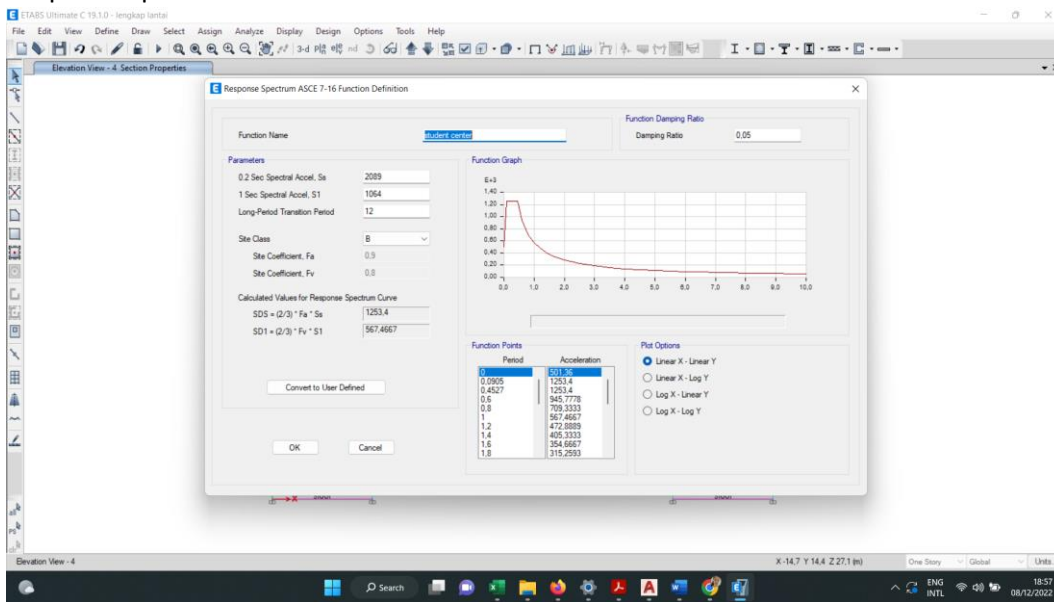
ETABS Ultimate C 19.1.0 - lengkap lantai

File Edit View Define Draw Select Assign Analyze Display Design Options Tools Help

Elevation View - 4 Section Properties

Response Spectrum ASCE 7-16 Function Definition

Function Name | student center

Function Damping Ratio
Damping Ratio | 0,05

Parameters
0.2 Sec Spectral Accel, Ss | 2089
1 Sec Spectral Accel, S1 | 1064
Long-Period Transition Period | 12

Site Class | B
Site Coefficient, Fa | 0,9
Site Coefficient, Fv | 0,8

Calculated Values for Response Spectrum Curve
SDS = (2/3) * Fa * Ss | 1253,4
SD1 = (2/3) * Fv * S1 | 567,4667

Function Graph
E+3
1,40
1,20
1,00
0,80
0,60
0,40
0,20
0,00
0,0 1,0 2,0 3,0 4,0 5,0 6,0 7,0 8,0 9,0 10,0

Function Points
| Period | Acceleration |
|---|---|
| 0 | 501,36 |
| 0,0905 | 1253,4 |
| 0,4527 | 1253,4 |
| 0,6 | 945,7778 |
| 0,8 | 709,3333 |
| 1 | 567,4667 |
| 1,2 | 472,8889 |
| 1,4 | 405,3333 |
| 1,6 | 354,6667 |
| 1,8 | 315,2593 |

Plot Options
Linear X - Linear Y
Linear X - Log Y
Log X - Linear Y
Log X - Log Y

Convert to User Defined

OK Cancel

Elevation View - 4

X-14,7 Y 14,4 Z 27,1 (m) One Story Global Units...

Search

ENG INTL 18:57 08/12/2022